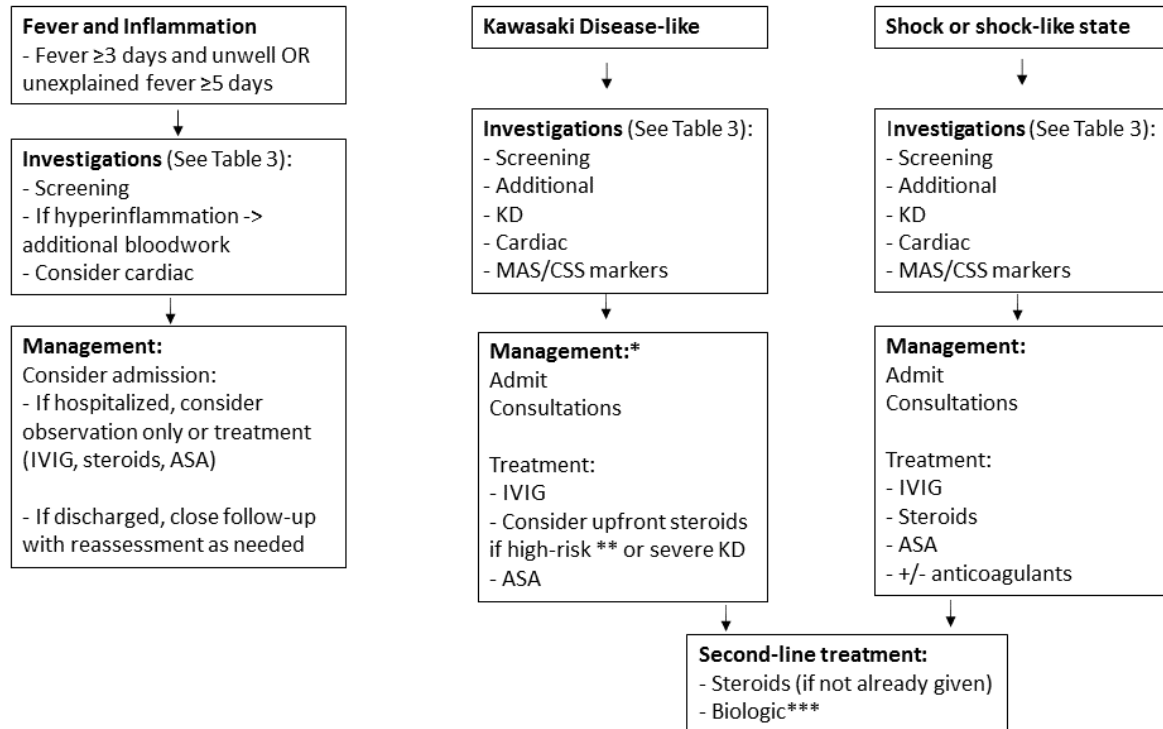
Fever and Inflammation
- Fever ≥3 days and unwell OR unexplained fever ≥5 days

Investigations (See Table 3):
- Screening
- If hyperinflammation -> additional bloodwork
- Consider cardiac

Management:
Consider admission:
- If hospitalized, consider observation only or treatment (IVIG, steroids, ASA)

- If discharged, close follow-up with reassessment as needed

Kawasaki Disease-like

Investigations (See Table 3):
- Screening
- Additional
- KD
- Cardiac
- MAS/CSS markers

Management:*
Admit
Consultations

Treatment:
- IVIG
- Consider upfront steroids if high-risk ** or severe KD
- ASA

Shock or shock-like state

Investigations (See Table 3):
- Screening
- Additional
- KD
- Cardiac
- MAS/CSS markers

Management:
Admit
Consultations

Treatment:
- IVIG
- Steroids
- ASA
- +/- anticoagulants

Second-line treatment:
- Steroids (if not already given)
- Biologic***